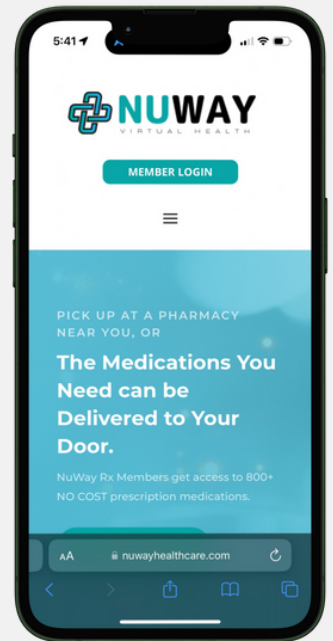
5:41

NUWAY
VIRTUAL HEALTH

MEMBER LOGIN

PICK UP AT A PHARMACY NEAR YOU, OR

The Medications You Need can be Delivered to Your Door.

NuWay Rx Members get access to 800+ NO COST prescription medications.

AA nuwayhealthcare.com